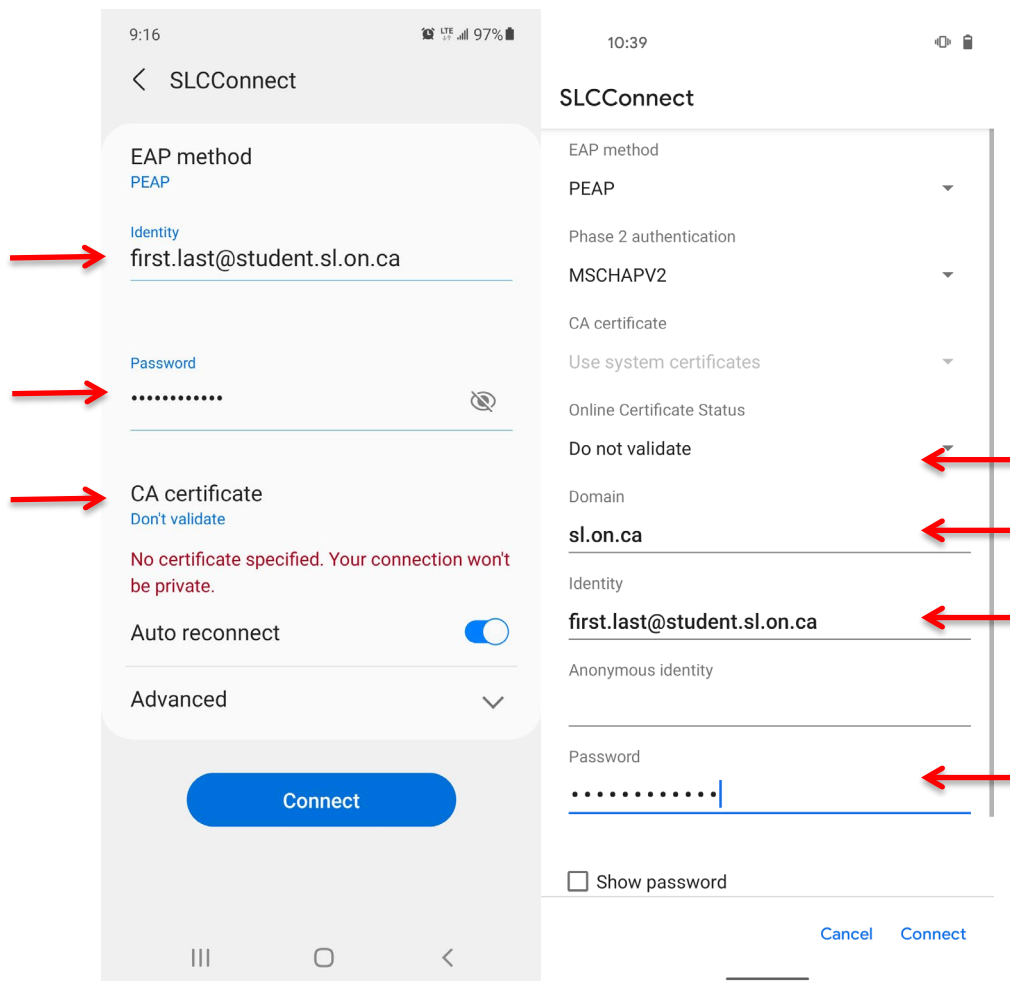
9:16

LTE 97%

SLCConnect

EAP method
PEAP

Identity
first.last@student.sl.on.ca

Password
••••••••••••

CA certificate
Don't validate

No certificate specified. Your connection won't be private.

Auto reconnect

Advanced

Connect

10:39

SLCConnect

EAP method
PEAP

Phase 2 authentication
MSCHAPV2

CA certificate
Use system certificates

Online Certificate Status
Do not validate

Domain
sl.on.ca

Identity
first.last@student.sl.on.ca

Anonymous identity

Password
••••••••••••

Show password

Cancel Connect